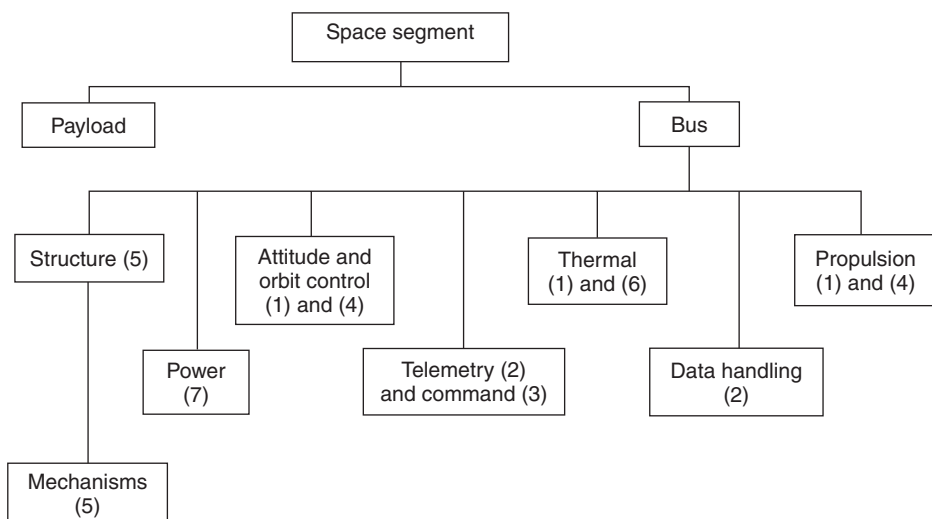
Space segment

Payload

Bus

Structure (5)

Attitude and orbit control (1) and (4)

Thermal (1) and (6)

Propulsion (1) and (4)

Power (7)

Telemetry (2) and command (3)

Data handling (2)

Mechanisms (5)